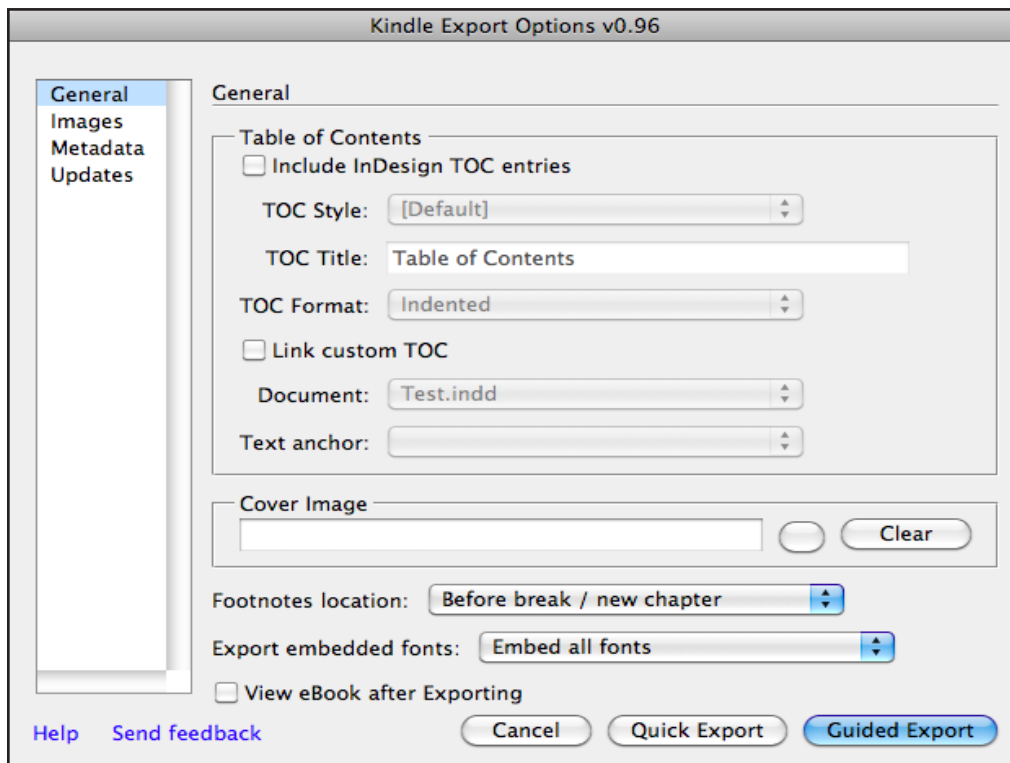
Kindle Export Options v0.96

General
Images
Metadata
Updates

General

Table of Contents
Include InDesign TOC entries
TOC Style: [Default]
TOC Title: Table of Contents
TOC Format: Indented
Link custom TOC
Document: Test.indd
Text anchor:

Cover Image
Clear

Footnotes location: Before break / new chapter
Export embedded fonts: Embed all fonts
View eBook after Exporting

Help Send feedback
Cancel Quick Export Guided Export